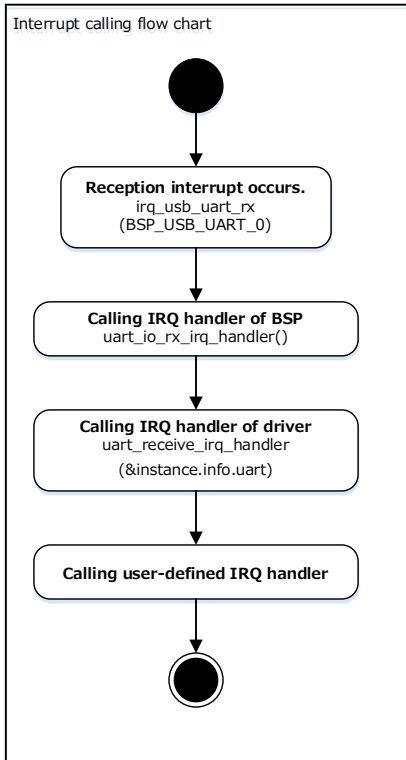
Interrupt calling flow chart

Reception interrupt occurs.
irq_usb_uart_rx
(BSP_USB_UART_0)

Calling IRQ handler of BSP
uart_io_rx_irq_handler()

Calling IRQ handler of driver
uart_receive_irq_handler
(&instance.info.uart)

Calling user-defined IRQ handler